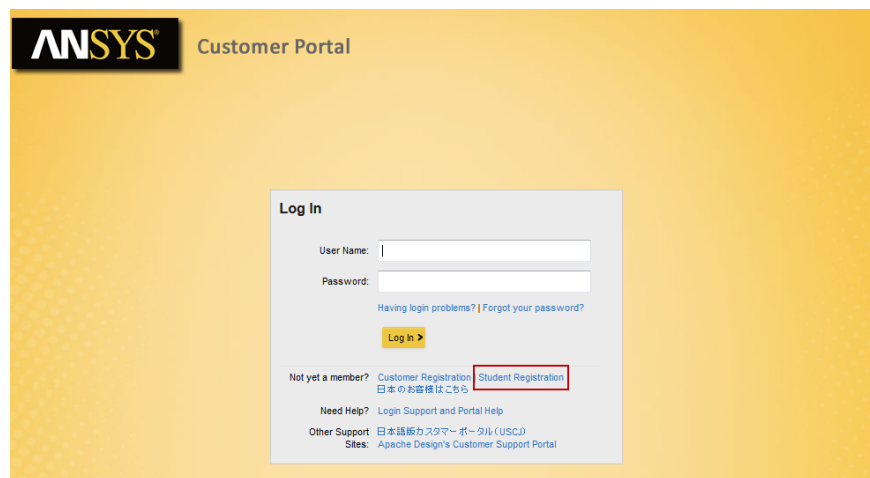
ANSYS

Customer Portal

Log In

User Name:

Password:

Having login problems? | Forgot your password?

Log In

Not yet a member? Customer Registration | Student Registration
日本のお客様はこちら

Need Help? Login Support and Portal Help

Other Support Sites: 日本語版カスタマーポータル(USCJ)
Apache Design's Customer Support Portal